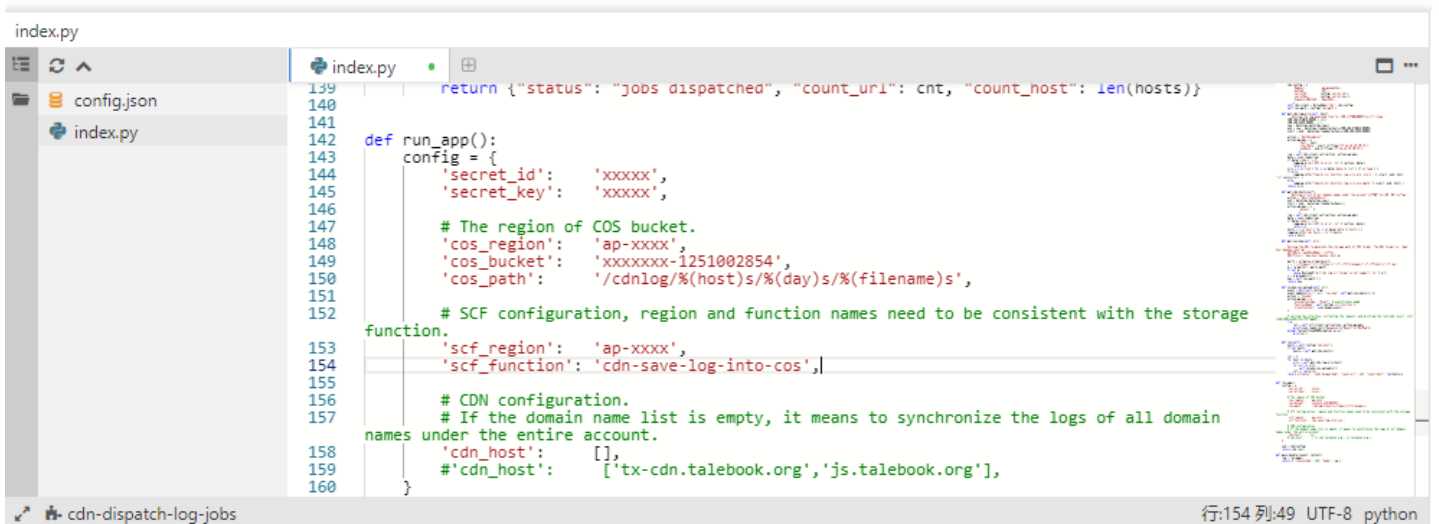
index.py

config.json
index.py

index.py

139 return {"status": "jobs dispatched", "count_url": cnt, "count_host": len(hosts)}
140
141
142 def run_app():
143 config = {
144 'secret_id': 'xxxxx',
145 'secret_key': 'xxxxx',
146
147 # The region of COS bucket.
148 'cos_region': 'ap-xxxx',
149 'cos_bucket': 'xxxxxxx-1251002854',
150 'cos_path': '/cdnlog/%(host)s/%(day)s/%(filename)s',
151
152 # SCF configuration, region and function names need to be consistent with the storage function.
153 'scf_region': 'ap-xxxx',
154 'scf_function': 'cdn-save-log-into-cos',
155
156 # CDN configuration.
157 # If the domain name list is empty, it means to synchronize the logs of all domain names under the entire account.
158 'cdn_host': [],
159 #'cdn_host': ['tx-cdn.talebook.org','js.talebook.org'],
160 }

cdn-dispatch-log-jobs
行:154 列:49 UTF-8 python